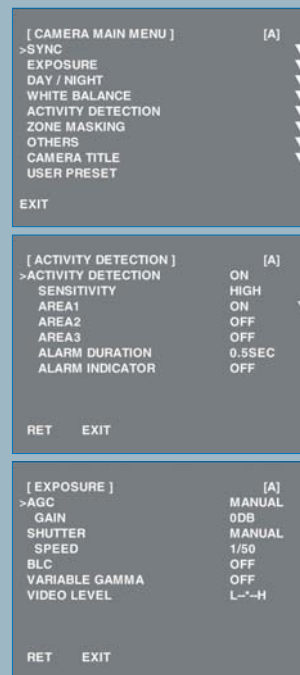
[ CAMERA MAIN MENU ] [A]
>SYNC
EXPOSURE
DAY / NIGHT
WHITE BALANCE
ACTIVITY DETECTION
ZONE MASKING
OTHERS
CAMERA TITLE
USER PRESET

EXIT

[ ACTIVITY DETECTION ] [A]
>ACTIVITY DETECTION ON
SENSITIVITY HIGH
AREA1 ON
AREA2 OFF
AREA3 OFF
ALARM DURATION 0.5SEC
ALARM INDICATOR OFF

RET EXIT

[ EXPOSURE ] [A]
>AGC MANUAL
GAIN 0DB
SHUTTER MANUAL
SPEED 1/50
BLC OFF
VARIABLE GAMMA OFF
VIDEO LEVEL L--'--H

RET EXIT